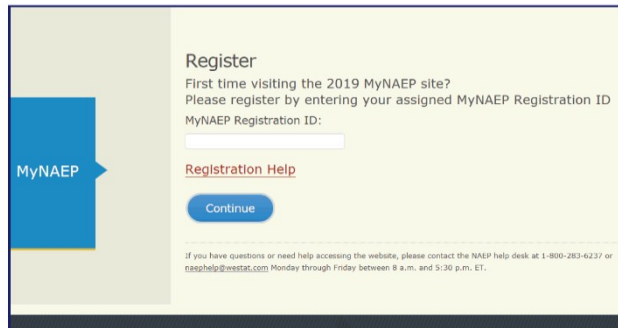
MyNAEP

Register

First time visiting the 2019 MyNAEP site?
Please register by entering your assigned MyNAEP Registration ID

MyNAEP Registration ID:

Registration Help

Continue

If you have questions or need help accessing the website, please contact the NAEP help desk at 1-800-283-6237 or naephelp@westat.com Monday through Friday between 8 a.m. and 5:30 p.m. ET.